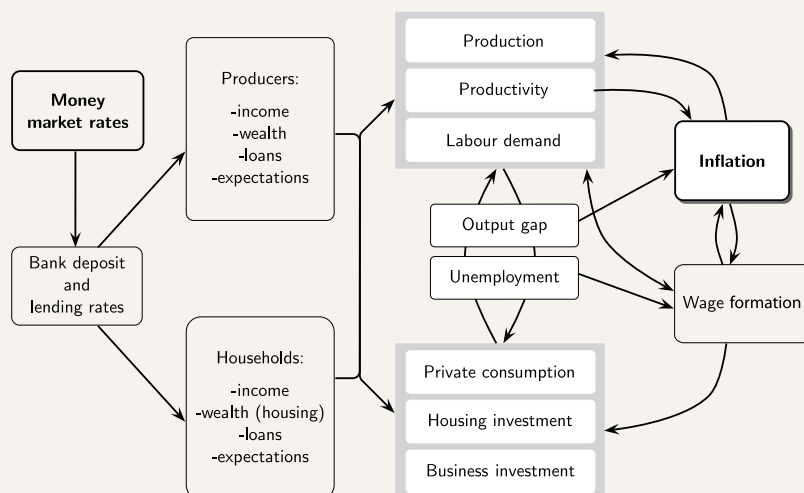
Money market rates

Bank deposit and lending rates

Producers:
-income
-wealth
-loans
-expectations

Households:
-income
-wealth (housing)
-loans
-expectations

Production

Productivity

Labour demand

Output gap

Unemployment

Private consumption

Housing investment

Business investment

Inflation

Wage formation